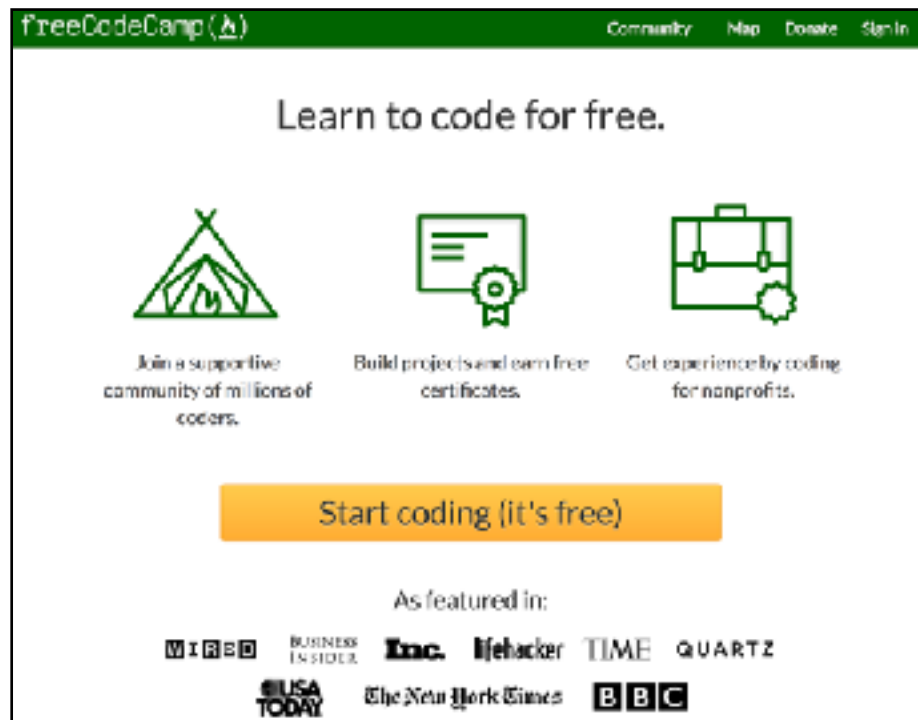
freeCodeCamp(🔥)

Community Map Donate Sign In

Learn to code for free.

Join a supportive community of millions of coders.

Build projects and earn free certificates.

Get experience by coding for nonprofits.

Start coding (it's free)

As featured in:

WIRED BUSINESS INSIDER Inc. lifehacker TIME QUARTZ USA TODAY The New York Times BBC